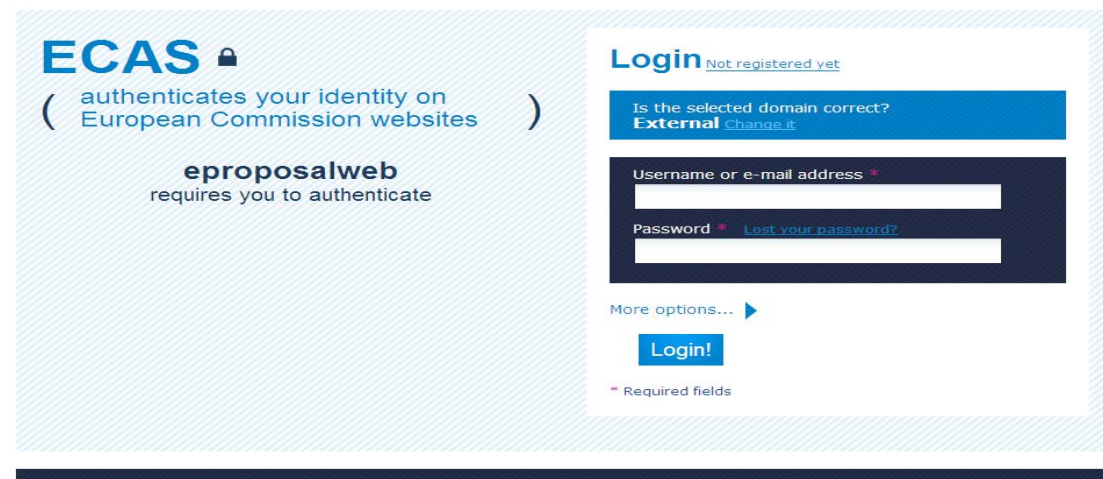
ECAS

( authenticates your identity on European Commission websites )

eproposalweb
requires you to authenticate

Login Not registered yet

Is the selected domain correct?
External Change it

Username or e-mail address *

Password * Lost your password?

More options...

Login!

* Required fields